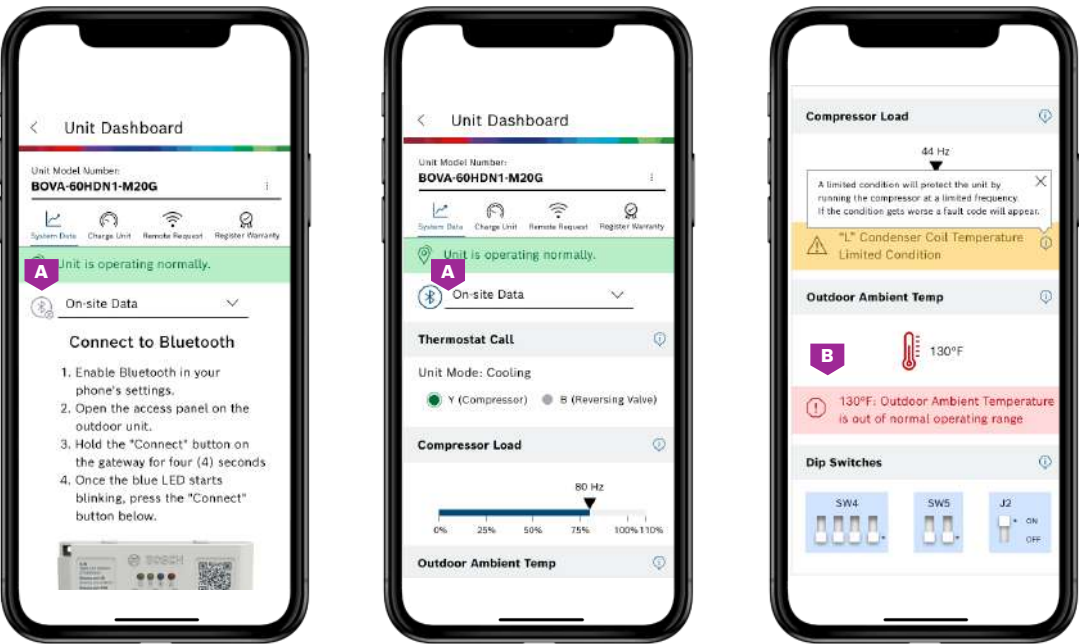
Unit Dashboard

Unit Model Number:
BOVA-60HDN1-M20G

System Data
Charge Unit
Remote Request
Register Warranty

A

Unit is operating normally.

On-site Data

Connect to Bluetooth

1. Enable Bluetooth in your phone's settings.
2. Open the access panel on the outdoor unit.
3. Hold the "Connect" button on the gateway for four (4) seconds
4. Once the blue LED starts blinking, press the "Connect" button below.

BOSCH

Unit Dashboard

Unit Model Number:
BOVA-60HDN1-M20G

System Data
Charge Unit
Remote Request
Register Warranty

Unit is operating normally.

A

On-site Data

Thermostat Call

Unit Mode: Cooling

Y (Compressor)
B (Reversing Valve)

Compressor Load

80 Hz

0%
25%
50%
75%
100%
110%

Outdoor Ambient Temp

Compressor Load

44 Hz

A limited condition will protect the unit by running the compressor at a limited frequency. If the condition gets worse a fault code will appear.

"L" Condenser Coil Temperature Limited Condition

Outdoor Ambient Temp

B

130°F

130°F: Outdoor Ambient Temperature is out of normal operating range

Dip Switches

SW4
SW5
J2
ON
OFF